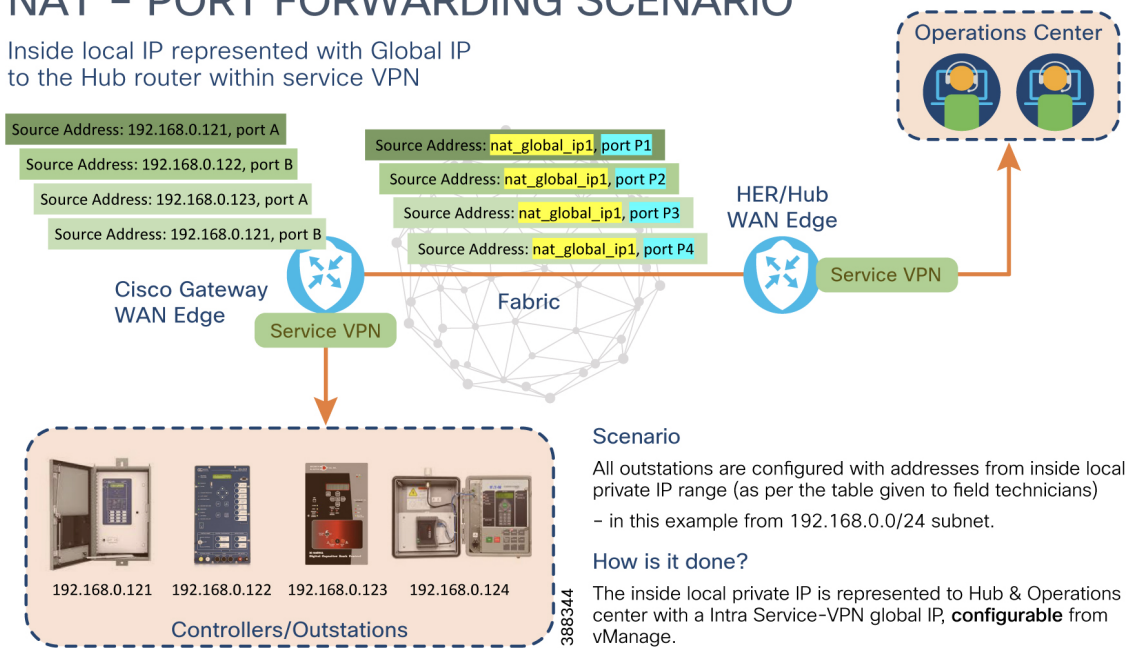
NAT - PORT FORWARDING SCENARIO

Inside local IP represented with Global IP to the Hub router within service VPN

Operations Center

Source Address: 192.168.0.121, port A

Source Address: 192.168.0.122, port B

Source Address: 192.168.0.123, port A

Source Address: 192.168.0.121, port B

Source Address: nat_global_ip1, port P1

Source Address: nat_global_ip1, port P2

Source Address: nat_global_ip1, port P3

Source Address: nat_global_ip1, port P4

HER/Hub WAN Edge

Cisco Gateway WAN Edge

Fabric

Service VPN

Service VPN

192.168.0.121

192.168.0.122

192.168.0.123

192.168.0.124

Controllers/Outstations

388344

Scenario

All outstations are configured with addresses from inside local private IP range (as per the table given to field technicians)

- in this example from 192.168.0.0/24 subnet.

How is it done?

The inside local private IP is represented to Hub & Operations center with a Intra Service-VPN global IP, **configurable** from vManage.